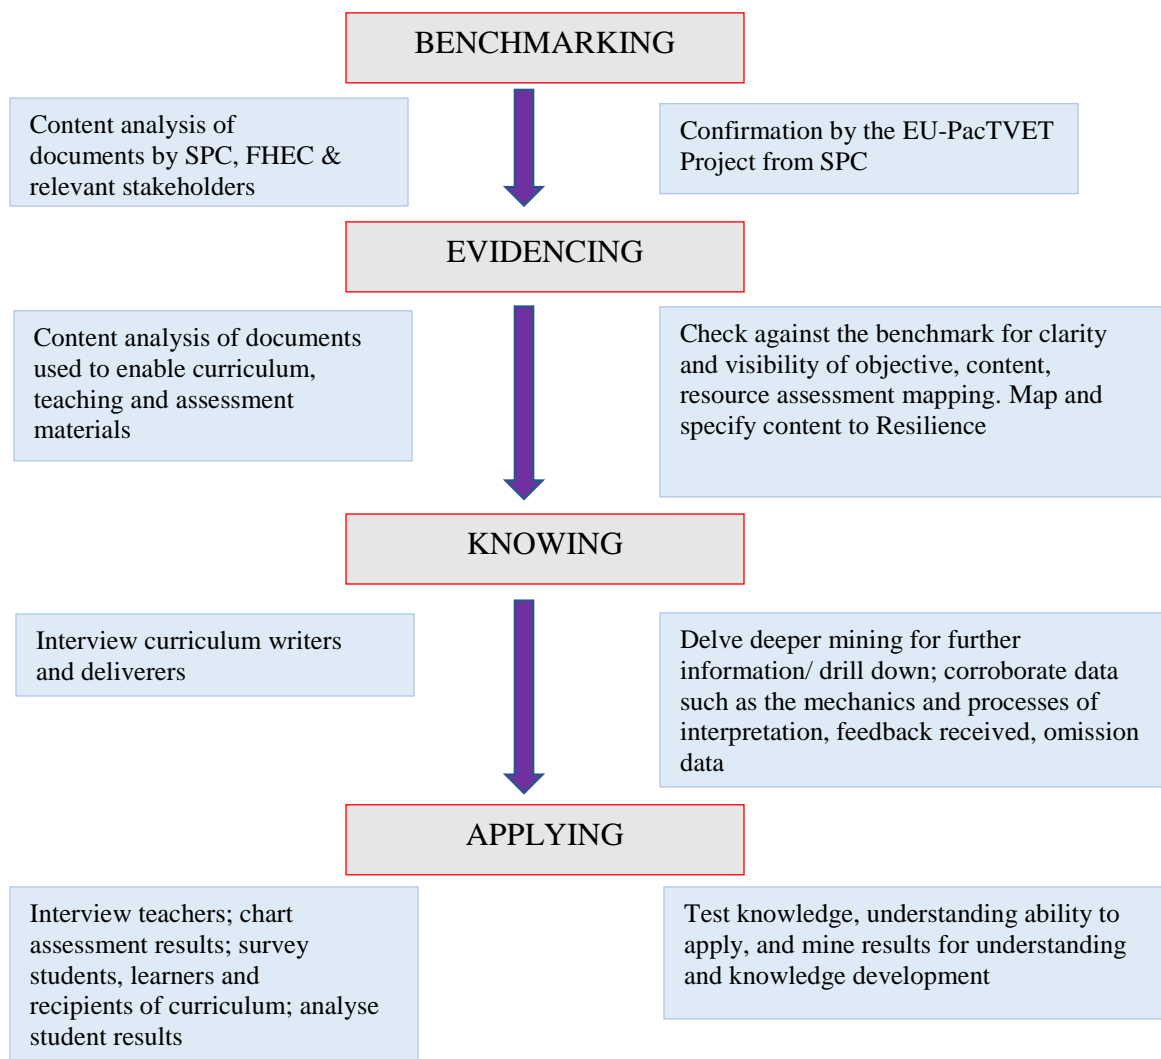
BENCHMARKING

Content analysis of documents by SPC, FHEC & relevant stakeholders

Confirmation by the EU-PacTVET Project from SPC

EVIDENCING

Content analysis of documents used to enable curriculum, teaching and assessment materials

Check against the benchmark for clarity and visibility of objective, content, resource assessment mapping. Map and specify content to Resilience

KNOWING

Interview curriculum writers and deliverers

Delve deeper mining for further information/ drill down; corroborate data such as the mechanics and processes of interpretation, feedback received, omission data

APPLYING

Interview teachers; chart assessment results; survey students, learners and recipients of curriculum; analyse student results

Test knowledge, understanding ability to apply, and mine results for understanding and knowledge development